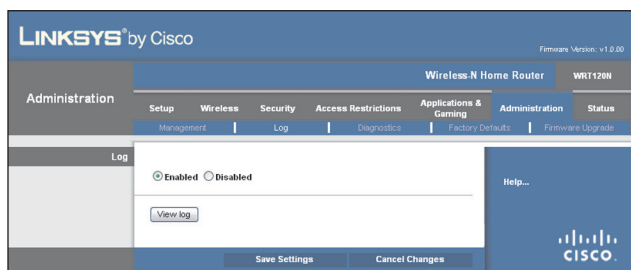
LINKSYS® by Cisco

Firmware Version: v1.0.00

Wireless-N Home Router WRT120N

Administration

Setup | Wireless | Security | Access Restrictions | Applications & Gaming | Administration | Status

Management | Log | Diagnostics | Factory Defaults | Firmware Upgrade

Log

Enabled Disabled

View log

Help...

Save Settings | Cancel Changes

cisco.